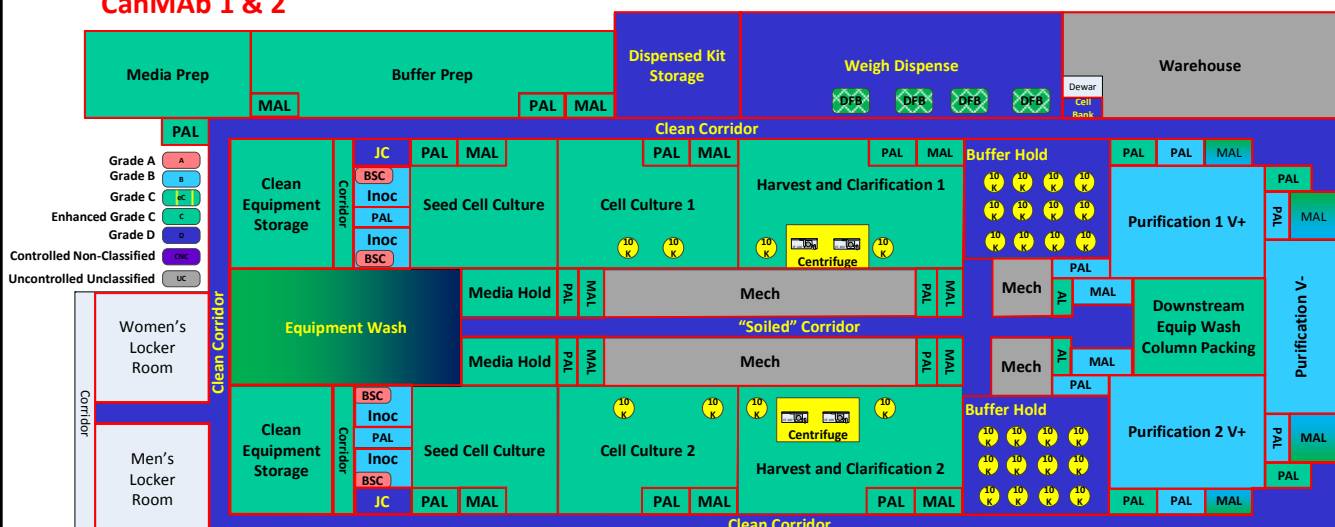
CanMAb 1 & 2

Media Prep
Buffer Prep
MAL
PAL
MAL
Dispensed Kit Storage
Weigh Dispense
DFB
DFB
DFB
DFB
Warehouse
Dewar
Cell Bank

PAL
Clean Corridor

Grade A
A
Grade B
B
Grade C
C
Enhanced Grade C
C
Grade D
D
Controlled Non-Classified
CNC
Uncontrolled Unclassified
UC

Clean Equipment Storage
Corridor
JC
BSC
Inoc
PAL
Inoc
BSC
PAL
MAL
Seed Cell Culture
PAL
MAL
Cell Culture 1
10 K
10 K
Harvest and Clarification 1
PAL
MAL
10 K
Centrifuge
10 K
Buffer Hold
10 K
PAL
PAL
MAL
PAL
Purification 1 V+
PAL
MAL

Equipment Wash
Media Hold
PAL
MAL
Mech
PAL
MAL
Mech
AL
PAL
MAL
Downstream Equip Wash Column Packing
Purification V-
"Soiled" Corridor
Clean Corridor

Women's Locker Room
Corridor
Men's Locker Room

Media Hold
PAL
MAL
Mech
PAL
MAL
Mech
AL
MAL
PAL

Clean Equipment Storage
Corridor
BSC
Inoc
PAL
Inoc
BSC
JC
PAL
MAL
Seed Cell Culture
10 K
10 K
Cell Culture 2
PAL
MAL
10 K
Centrifuge
10 K
Harvest and Clarification 2
PAL
MAL
Buffer Hold
10 K
Purification 2 V+
PAL
MAL
PAL
PAL
PAL
MAL
Clean Corridor